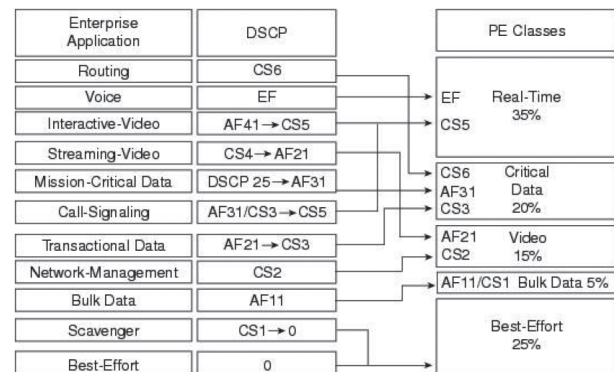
| Enterprise Application | DSCP |
|---|---|
| Routing | CS6 |
| Voice | EF |
| Interactive-Video | AF41 → CS5 |
| Streaming-Video | CS4 → AF21 |
| Mission-Critical Data | DSCP 25 → AF31 |
| Call-Signaling | AF31/CS3 → CS5 |
| Transactional Data | AF21 → CS3 |
| Network-Management | CS2 |
| Bulk Data | AF11 |
| Scavenger | CS1 → 0 |
| Best-Effort | 0 |

PE Classes

EF
CS5
Real-Time
35%

CS6
AF31
CS3
Critical
Data
20%

AF21
CS2
Video
15%

AF11/CS1 Bulk Data 5%

Best-Effort
25%